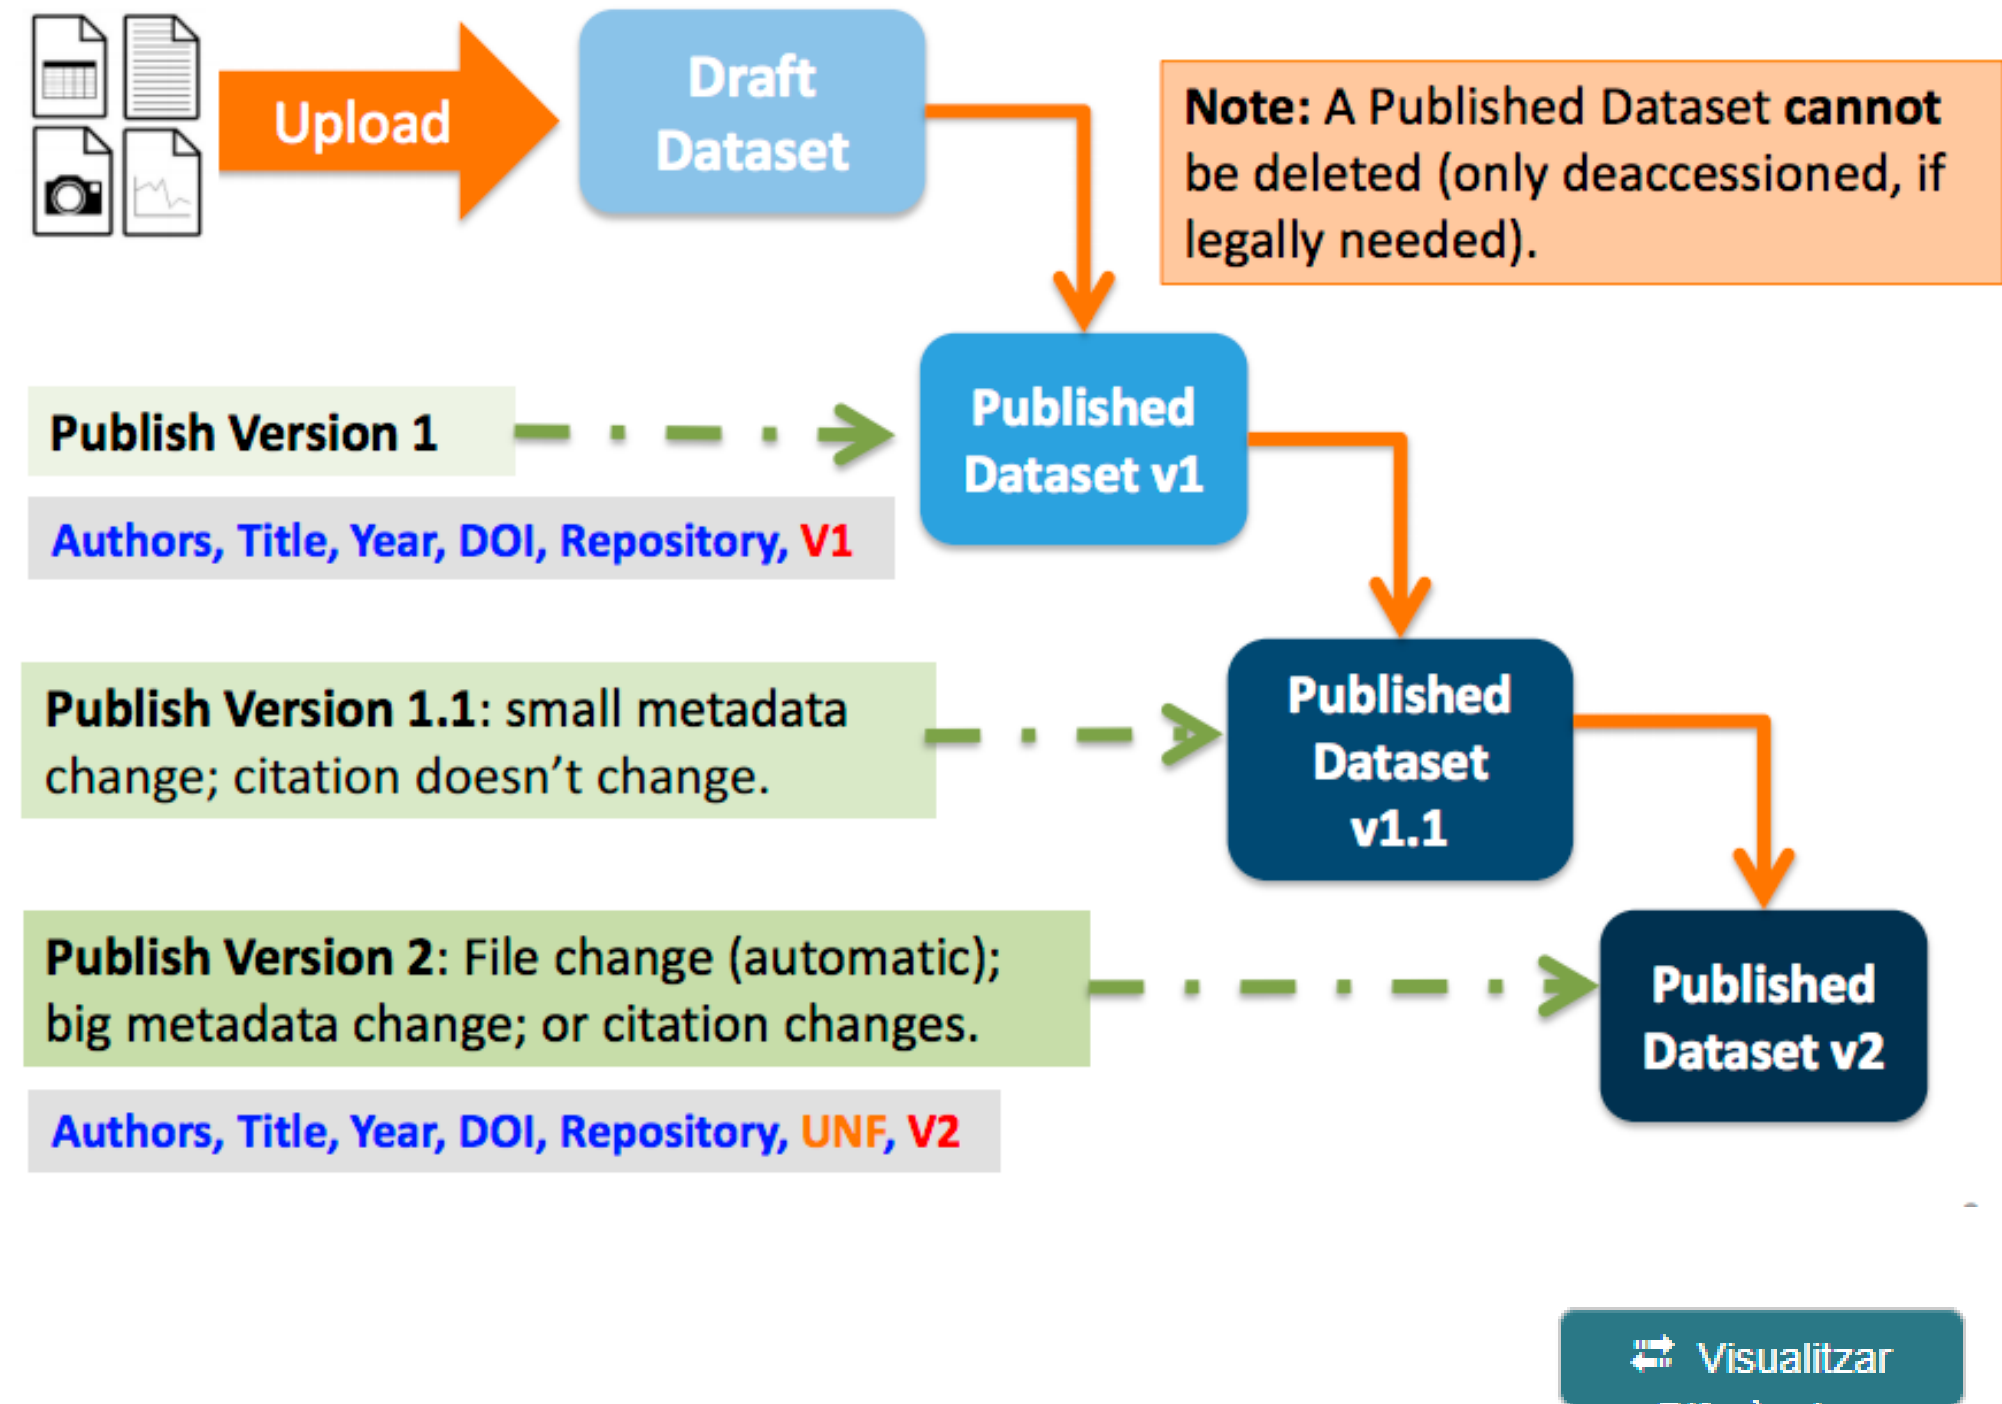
Upload

Draft Dataset

Note: A Published Dataset cannot be deleted (only deaccessioned, if legally needed).

Publish Version 1

Authors, Title, Year, DOI, Repository, V1

Published Dataset v1

Publish Version 1.1: small metadata change; citation doesn't change.

Published Dataset v1.1

Publish Version 2: File change (automatic); big metadata change; or citation changes.

Authors, Title, Year, DOI, Repository, UNF, V2

Published Dataset v2

Visualitzar